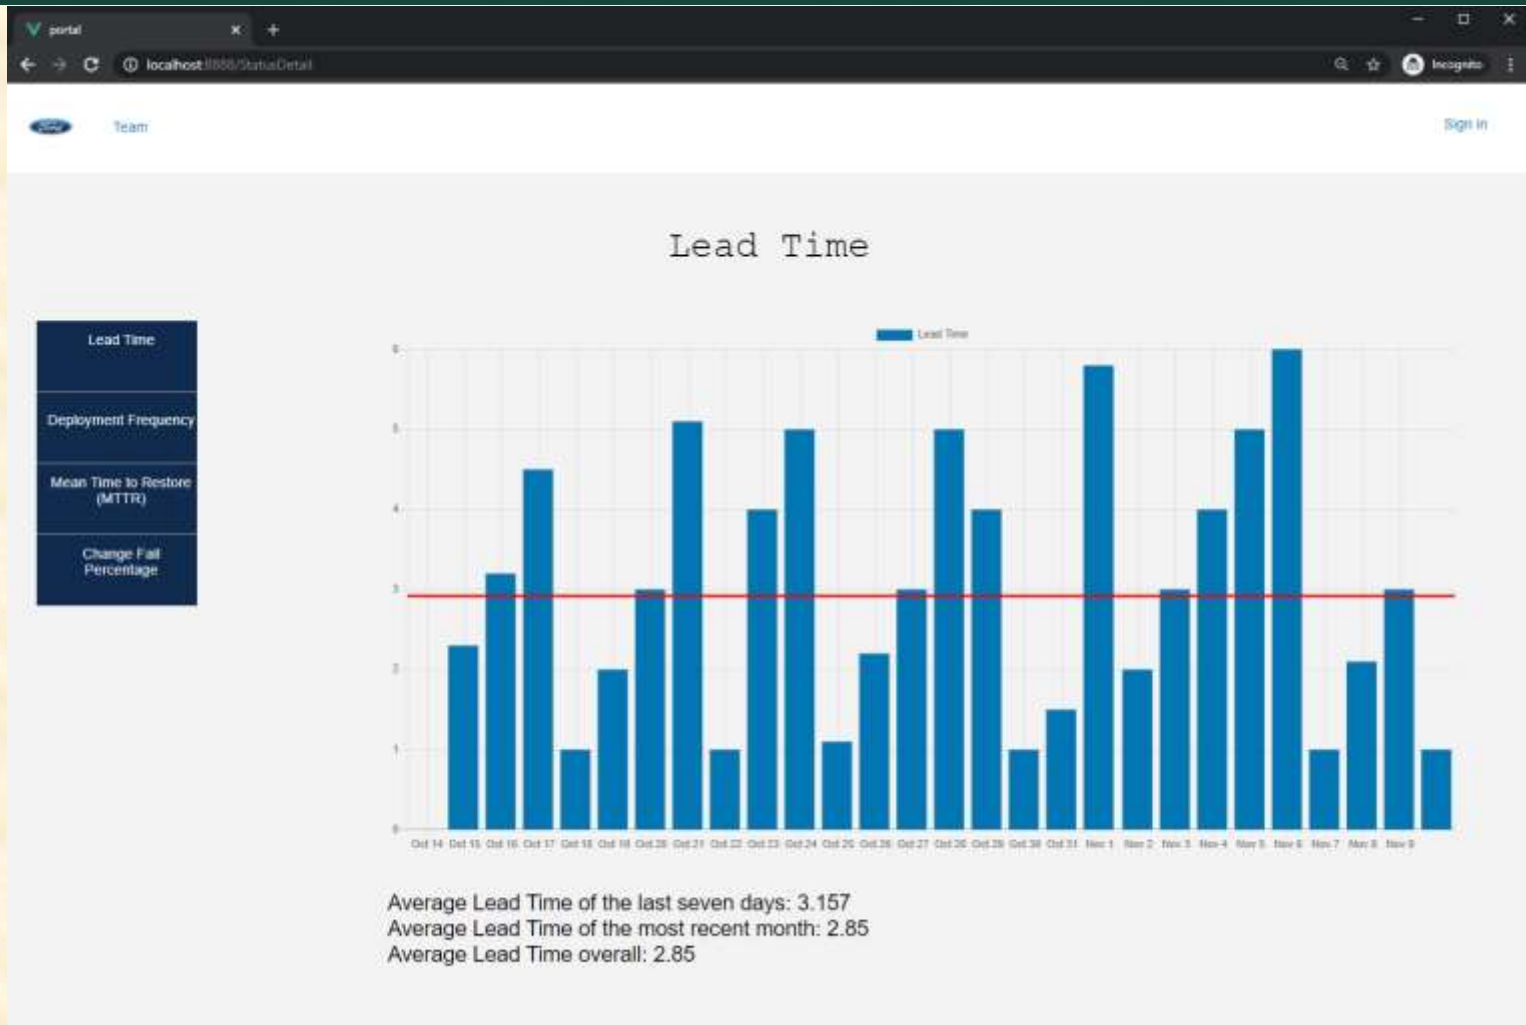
portal

localhost:8888/StatusDetail

Incognito

Ford

Team

Sign in

Lead Time

Lead Time

Deployment Frequency

Mean Time to Restore (MTTR)

Change Fail Percentage

Lead Time

6
5
4
3
2
1
0

Oct 14 Oct 15 Oct 16 Oct 17 Oct 18 Oct 19 Oct 20 Oct 21 Oct 22 Oct 23 Oct 24 Oct 25 Oct 26 Oct 27 Oct 28 Oct 29 Oct 30 Oct 31 Nov 1 Nov 2 Nov 3 Nov 4 Nov 5 Nov 6 Nov 7 Nov 8 Nov 9

Average Lead Time of the last seven days: 3.157
Average Lead Time of the most recent month: 2.85
Average Lead Time overall: 2.85